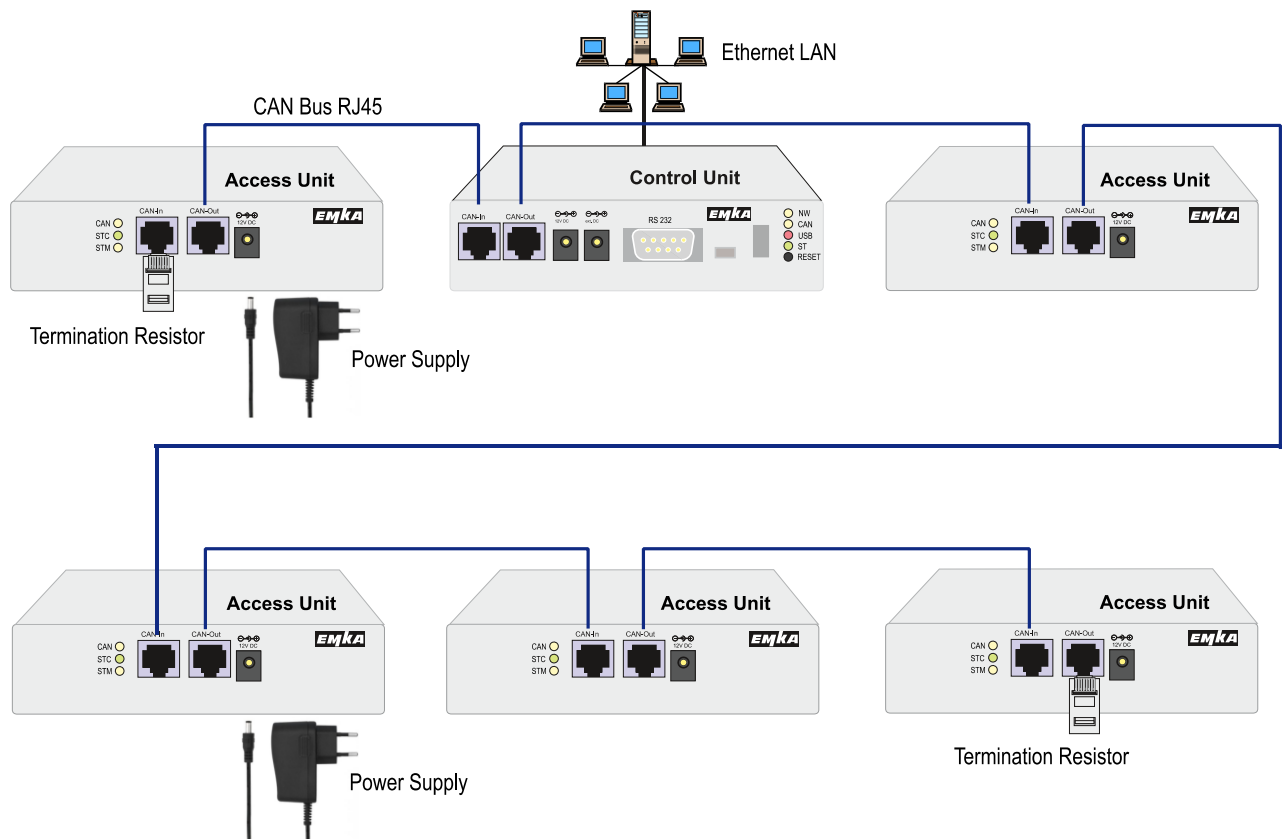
Ethernet LAN

CAN Bus RJ45

Access Unit
CAN
STC
STM
CAN-In
CAN-Out
12V DC
EMKA

Termination Resistor

Power Supply

Control Unit
CAN-In
CAN-Out
12V DC
ext.DC
RS 232
EMKA
NW
CAN
USB
ST
RESET

Access Unit
CAN
STC
STM
CAN-In
CAN-Out
12V DC
EMKA

Access Unit
CAN
STC
STM
CAN-In
CAN-Out
12V DC
EMKA

Power Supply

Access Unit
CAN
STC
STM
CAN-In
CAN-Out
12V DC
EMKA

Access Unit
CAN
STC
STM
CAN-In
CAN-Out
12V DC
EMKA

Termination Resistor